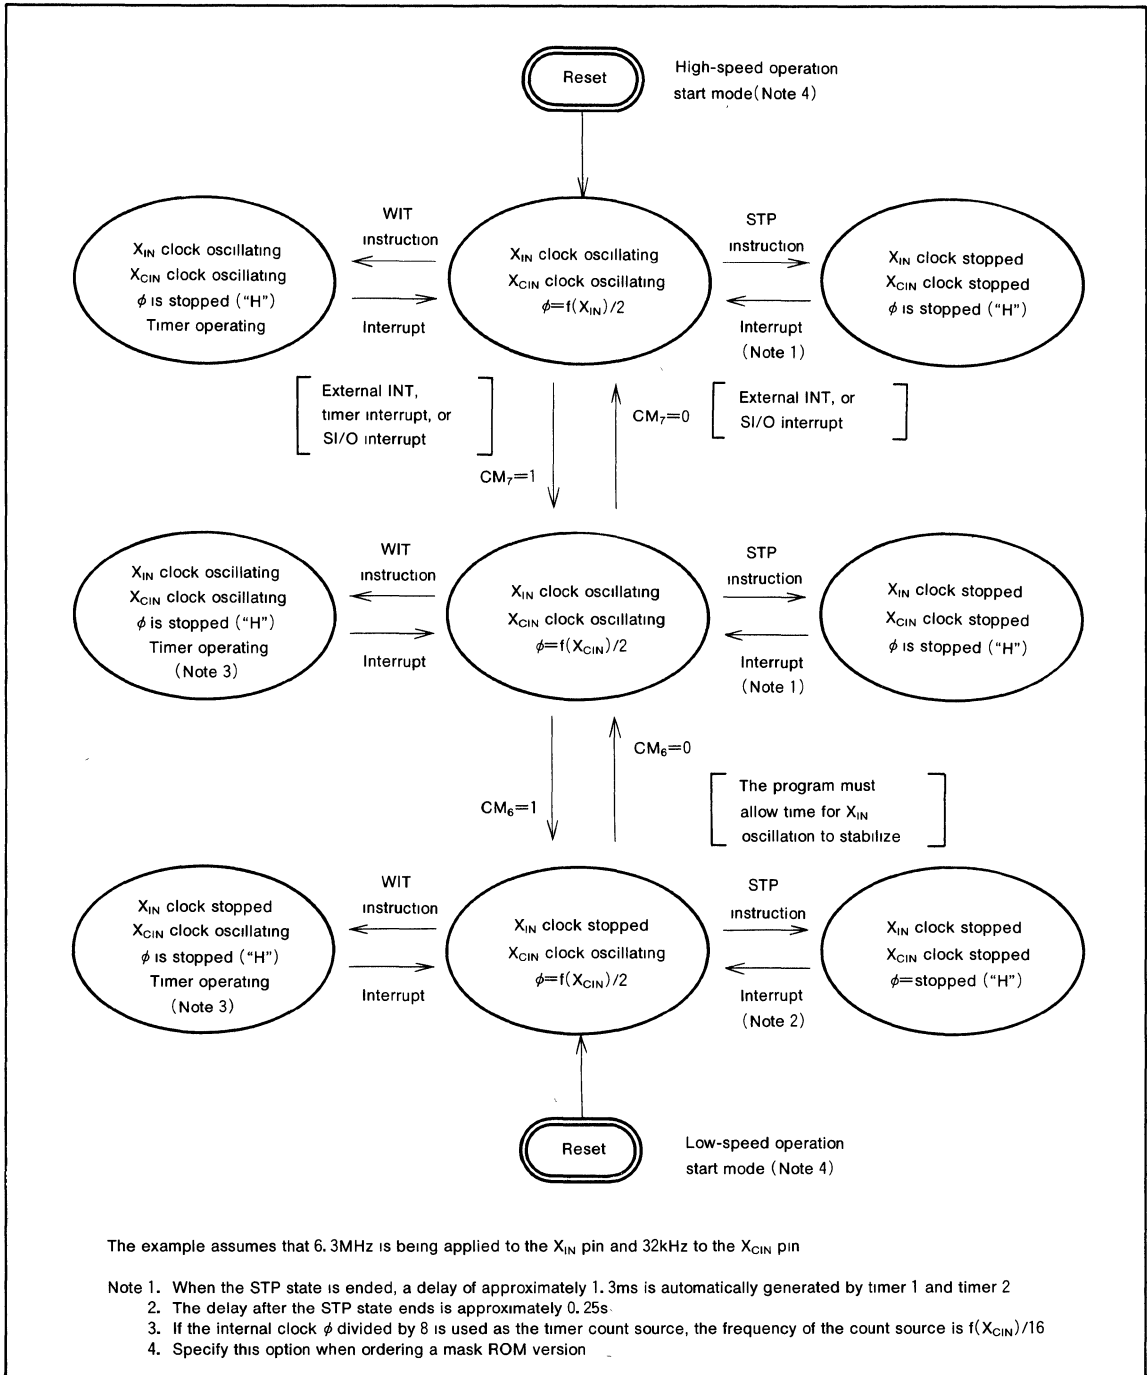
Reset

High-speed operation start mode (Note 4)

$X_{IN}$ clock oscillating
$X_{CIN}$ clock oscillating
$\phi$ is stopped ("H")
Timer operating

WIT instruction

Interrupt

$X_{IN}$ clock oscillating
$X_{CIN}$ clock oscillating
$\phi = f(X_{IN})/2$

STP instruction

Interrupt (Note 1)

$X_{IN}$ clock stopped
$X_{CIN}$ clock stopped
$\phi$ is stopped ("H")

External INT, timer interrupt, or SI/O interrupt

$CM_7=0$

External INT, or SI/O interrupt

$CM_7=1$

$X_{IN}$ clock oscillating
$X_{CIN}$ clock oscillating
$\phi$ is stopped ("H")
Timer operating (Note 3)

WIT instruction

Interrupt

$X_{IN}$ clock oscillating
$X_{CIN}$ clock oscillating
$\phi = f(X_{CIN})/2$

STP instruction

Interrupt (Note 1)

$X_{IN}$ clock stopped
$X_{CIN}$ clock stopped
$\phi$ is stopped ("H")

$CM_6=0$

The program must allow time for $X_{IN}$ oscillation to stabilize

$CM_6=1$

$X_{IN}$ clock stopped
$X_{CIN}$ clock oscillating
$\phi$ is stopped ("H")
Timer operating (Note 3)

WIT instruction

Interrupt

$X_{IN}$ clock stopped
$X_{CIN}$ clock oscillating
$\phi = f(X_{CIN})/2$

STP instruction

Interrupt (Note 2)

$X_{IN}$ clock stopped
$X_{CIN}$ clock stopped
$\phi$=stopped ("H")

Reset

Low-speed operation start mode (Note 4)

The example assumes that 6.3MHz is being applied to the $X_{IN}$ pin and 32kHz to the $X_{CIN}$ pin

Note 1. When the STP state is ended, a delay of approximately 1.3ms is automatically generated by timer 1 and timer 2
2. The delay after the STP state ends is approximately 0.25s
3. If the internal clock $\phi$ divided by 8 is used as the timer count source, the frequency of the count source is $f(X_{CIN})/16$
4. Specify this option when ordering a mask ROM version